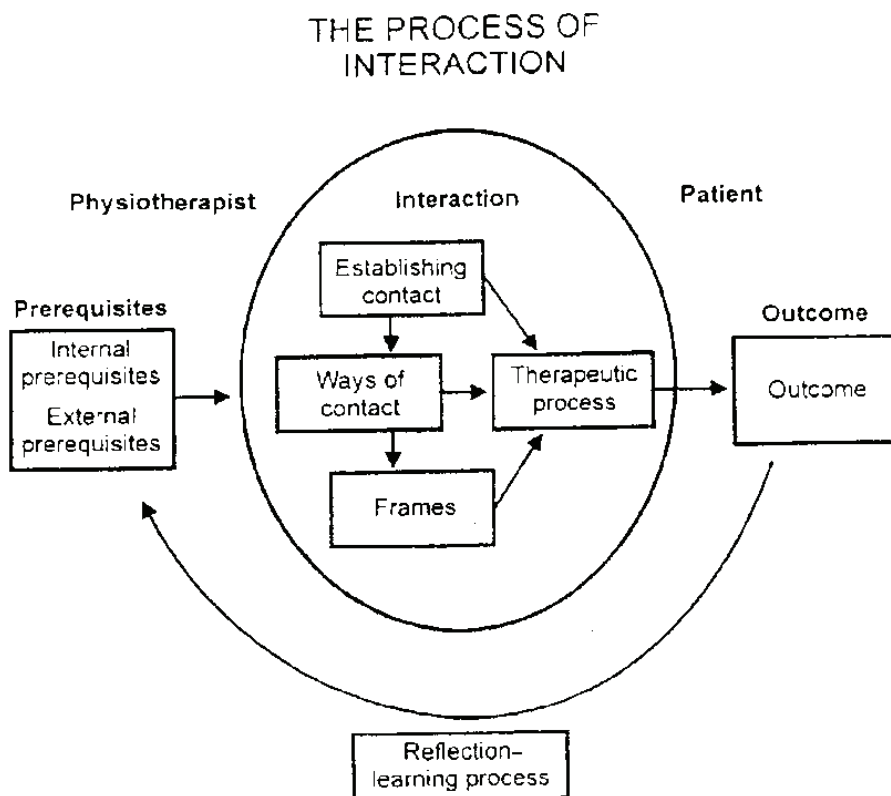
THE PROCESS OF INTERACTION

Physiotherapist

Interaction

Patient

Prerequisites

Internal prerequisites

External prerequisites

Establishing contact

Ways of contact

Therapeutic process

Frames

Outcome

Outcome

Reflection-learning process